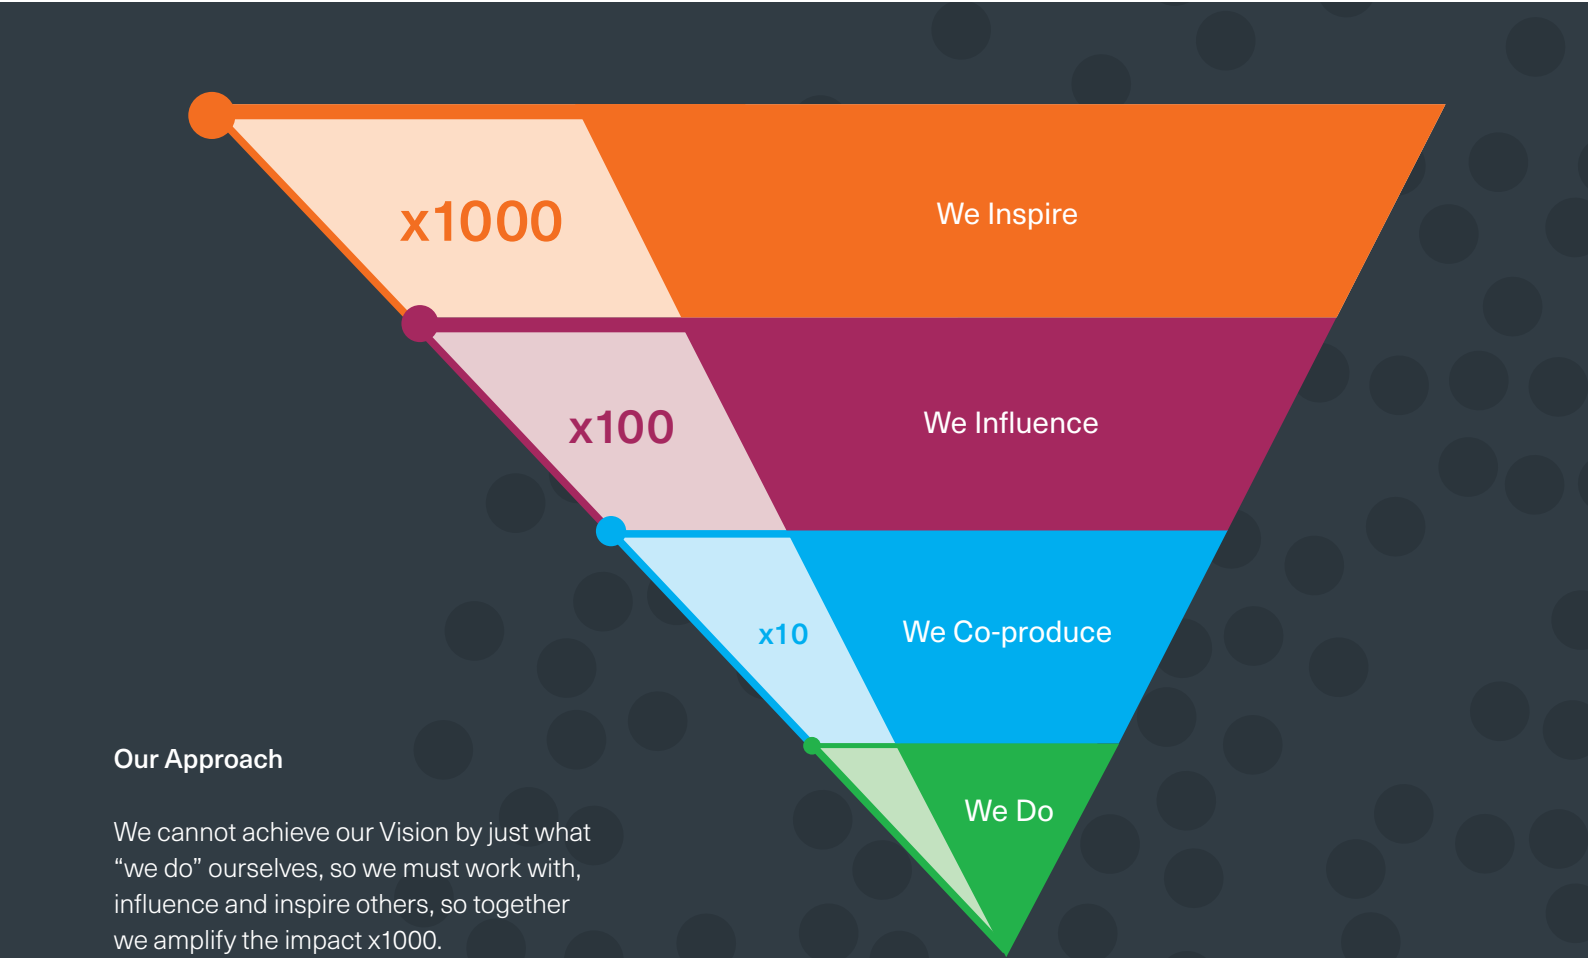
x1000

We Inspire

x100

We Influence

x10

We Co-produce

We Do

Our Approach

We cannot achieve our Vision by just what “we do” ourselves, so we must work with, influence and inspire others, so together we amplify the impact x1000.